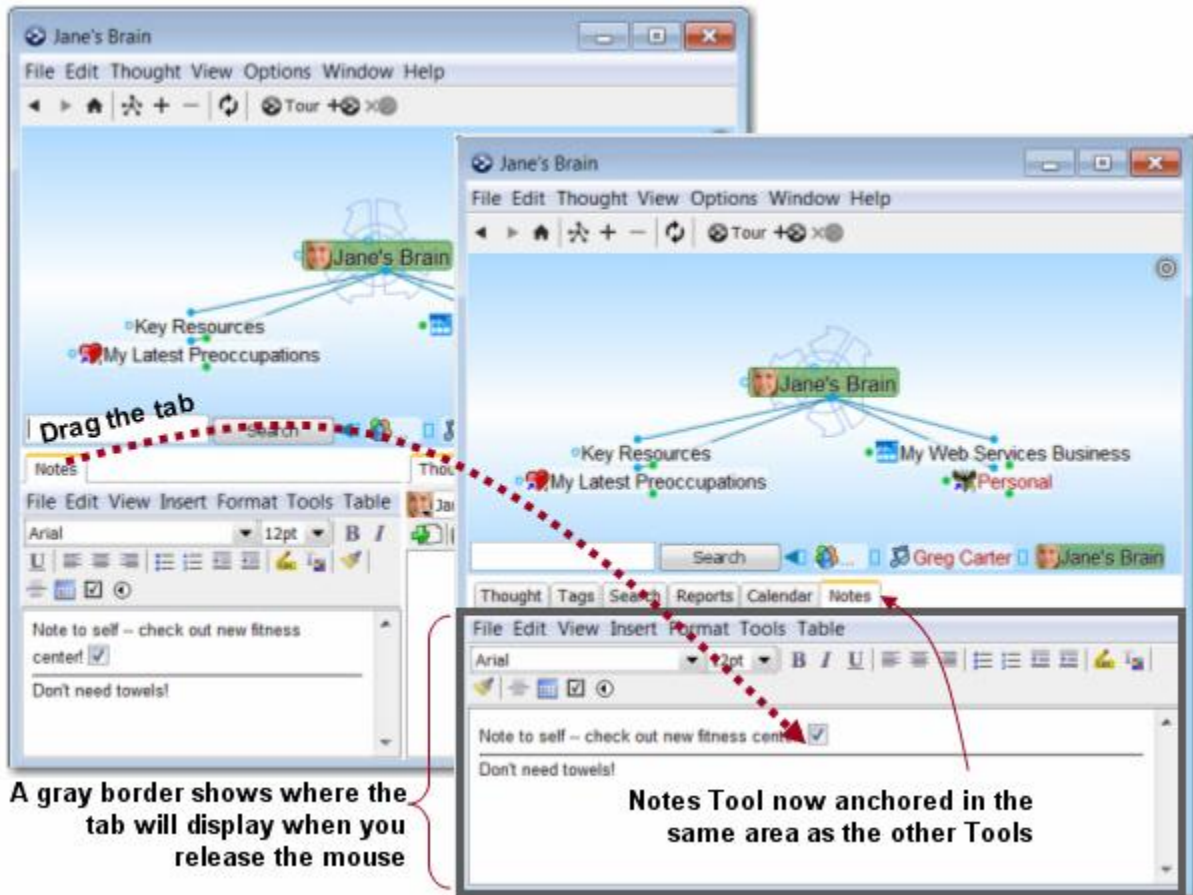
Jane's Brain

File Edit Thought View Options Window Help

Tour

Jane's Brain

Key Resources

My Latest Preoccupations

Drag the tab

Search

Notes

Thou

File Edit View Insert Format Tools Table

Arial 12pt B I U

Note to self -- check out new fitness center!

Don't need towels!

Jane's Brain

File Edit Thought View Options Window Help

Tour

Jane's Brain

Key Resources

My Web Services Business

My Latest Preoccupations

Personal

Search

Greg Carter

Jane's Brain

Thought | Tags | Search | Reports | Calendar | Notes

File Edit View Insert Format Tools Table

Arial 12pt B I U

Note to self -- check out new fitness center

Don't need towels!

A gray border shows where the tab will display when you release the mouse

Notes Tool now anchored in the same area as the other Tools